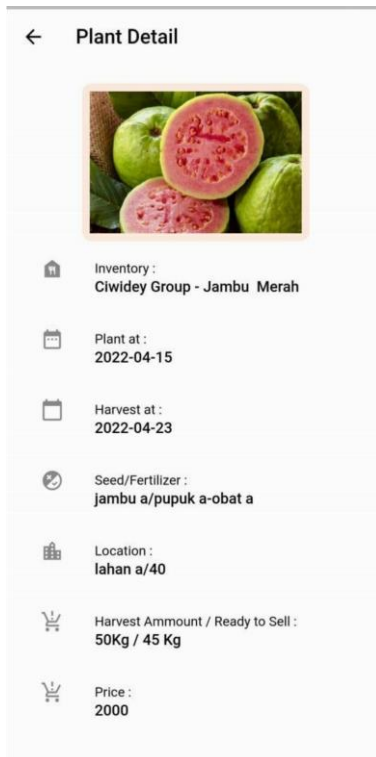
←

Plant Detail

Inventory :
Ciwidey Group - Jambu Merah

Plant at :
2022-04-15

Harvest at :
2022-04-23

Seed/Fertilizer :
jambu a/pupuk a-obat a

Location :
lahan a/40

Harvest Ammount / Ready to Sell :
50Kg / 45 Kg

Price :
2000